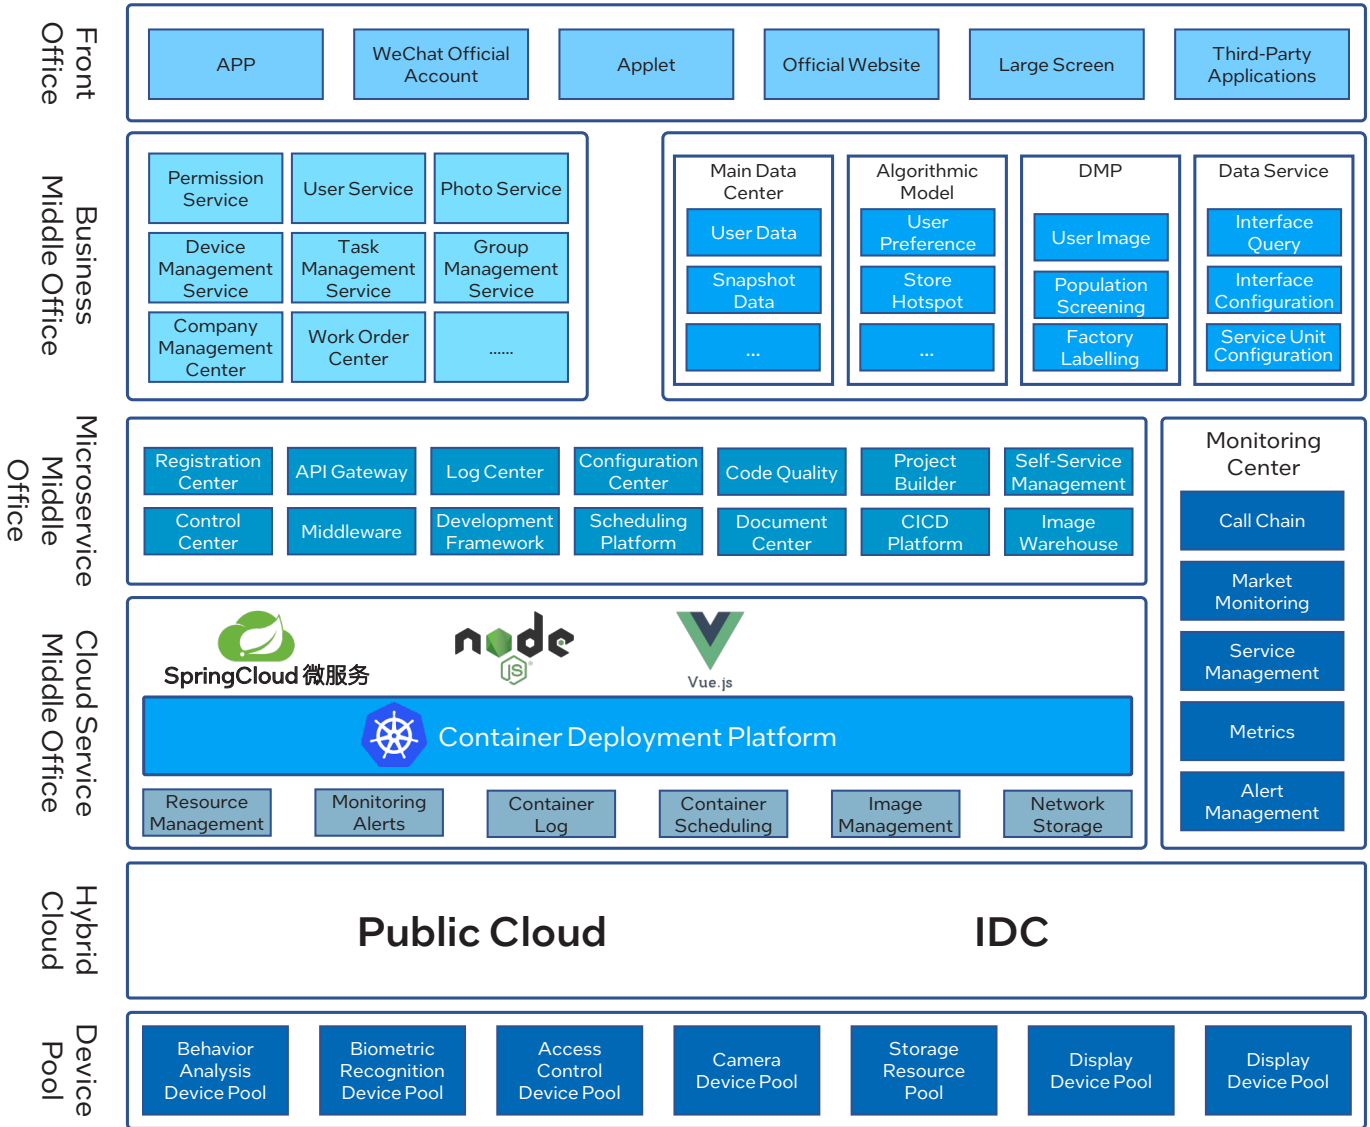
Front Office

APP
WeChat Official Account
Applet
Official Website
Large Screen
Third-Party Applications

Business Middle Office

Permission Service
User Service
Photo Service
Device Management Service
Task Management Service
Group Management Service
Company Management Center
Work Order Center
......

Main Data Center
User Data
Snapshot Data
...

Algorithmic Model
User Preference
Store Hotspot
...

DMP
User Image
Population Screening
Factory Labelling

Data Service
Interface Query
Interface Configuration
Service Unit Configuration

Microservice Middle Office

Registration Center
API Gateway
Log Center
Configuration Center
Code Quality
Project Builder
Self-Service Management
Control Center
Middleware
Development Framework
Scheduling Platform
Document Center
CICD Platform
Image Warehouse

Monitoring Center
Call Chain
Market Monitoring
Service Management
Metrics
Alert Management

Cloud Service Middle Office

SpringCloud 微服务
node JS
Vue.js
Container Deployment Platform
Resource Management
Monitoring Alerts
Container Log
Container Scheduling
Image Management
Network Storage

Hybrid Cloud

Public Cloud
IDC

Device Pool

Behavior Analysis Device Pool
Biometric Recognition Device Pool
Access Control Device Pool
Camera Device Pool
Storage Resource Pool
Display Device Pool
Display Device Pool